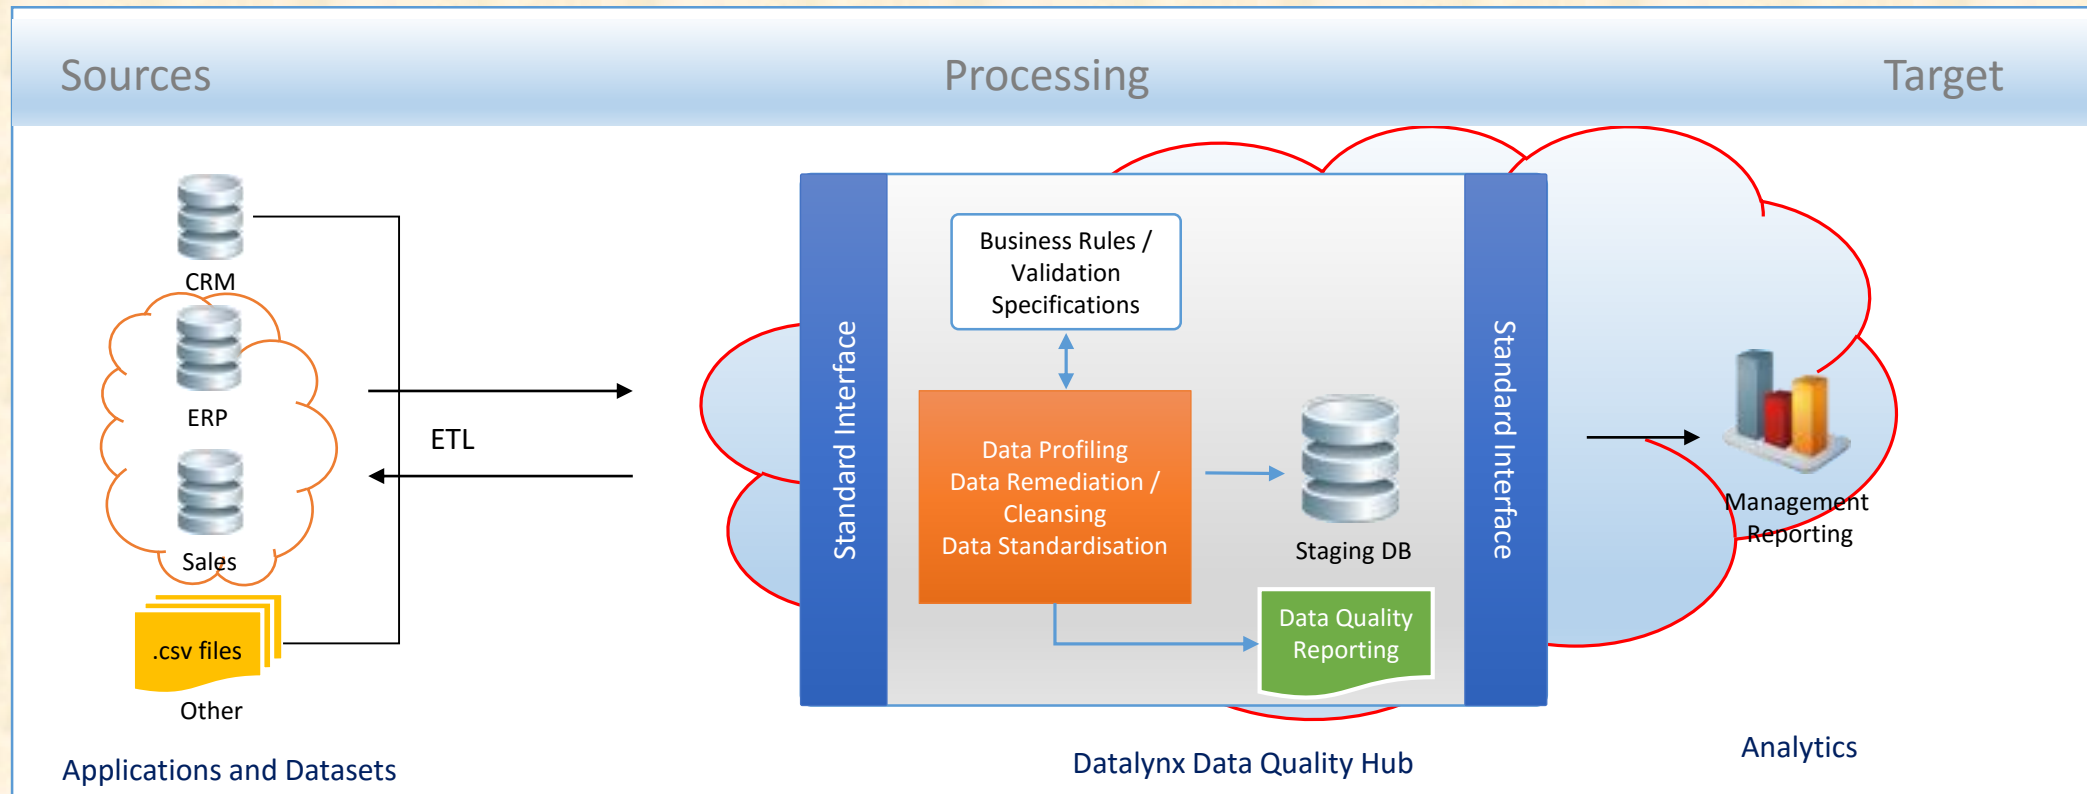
Sources

Processing

Target

CRM

ERP

Sales

.csv files

Other

ETL

Standard Interface

Business Rules / Validation Specifications

Data Profiling
Data Remediation / Cleansing
Data Standardisation

Staging DB

Data Quality Reporting

Standard Interface

Management Reporting

Applications and Datasets

Datalynx Data Quality Hub

Analytics